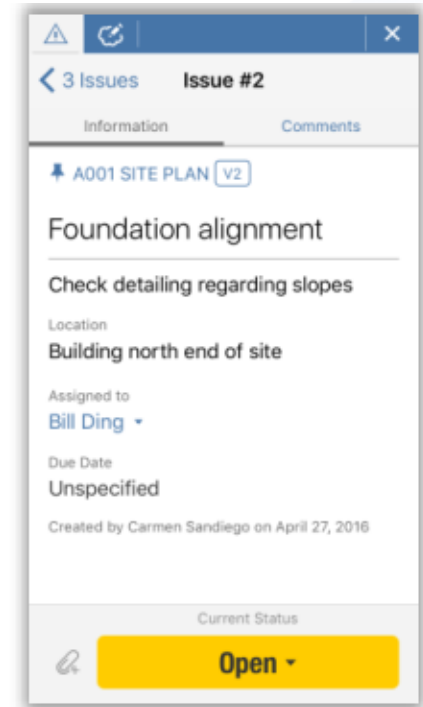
3 Issues
Issue #2

Information
Comments

A001 SITE PLAN V2

Foundation alignment

Check detailing regarding slopes

Location
Building north end of site

Assigned to
Bill Ding

Due Date
Unspecified

Created by Carmen Sandiego on April 27, 2016

Current Status
Open